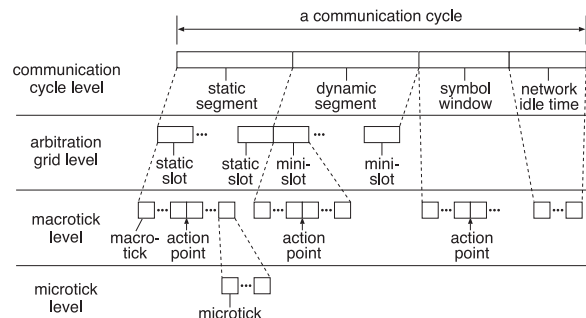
a communication cycle

communication cycle level

static segment

dynamic segment

symbol window

network idle time

arbitration grid level

static slot

static slot

minislot

minislot

macrotick level

macrotick

action point

action point

action point

microtick level

microtick